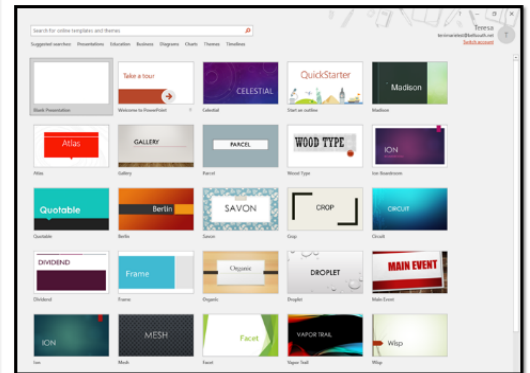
Search for online templates and themes

Suggested searches: Presentations Education Business Diagrams Charts Themes Timelines

Teresa
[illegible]
Switch account

Blank Presentation

Take a tour
Welcome to PowerPoint

CELESTIAL
Celestial

QuickStarter
Start an outline

Madison
Madison

Atlas
Atlas

GALLERY
Gallery

PARCEL
Parcel

WOOD TYPE
Wood Type

ION
Ion Boardroom

Quotable
Quotable

Berlin
Berlin

SAVON
Savon

CROP
Crop

CIRCUIT
Circuit

DIVIDEND
Dividend

Frame
Frame

Organic
Organic

DROPLET
Droplet

MAIN EVENT
Main Event

ION
Ion

MESH
Mesh

Facet
Facet

VAPOR TRAIL
Vapor Trail

Wisp
Wisp